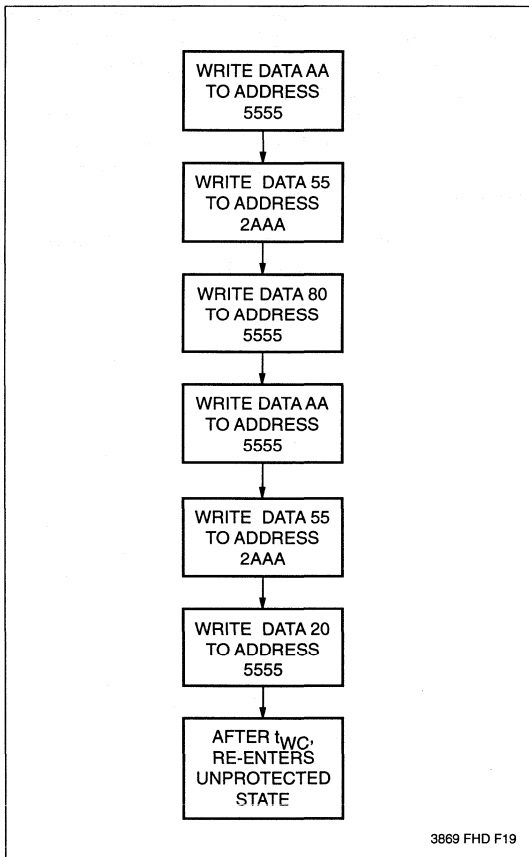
WRITE DATA AA TO ADDRESS 5555

WRITE DATA 55 TO ADDRESS 2AAA

WRITE DATA 80 TO ADDRESS 5555

WRITE DATA AA TO ADDRESS 5555

WRITE DATA 55 TO ADDRESS 2AAA

WRITE DATA 20 TO ADDRESS 5555

AFTER $t_{WC}$, RE-ENTERS UNPROTECTED STATE

3869 FHD F19